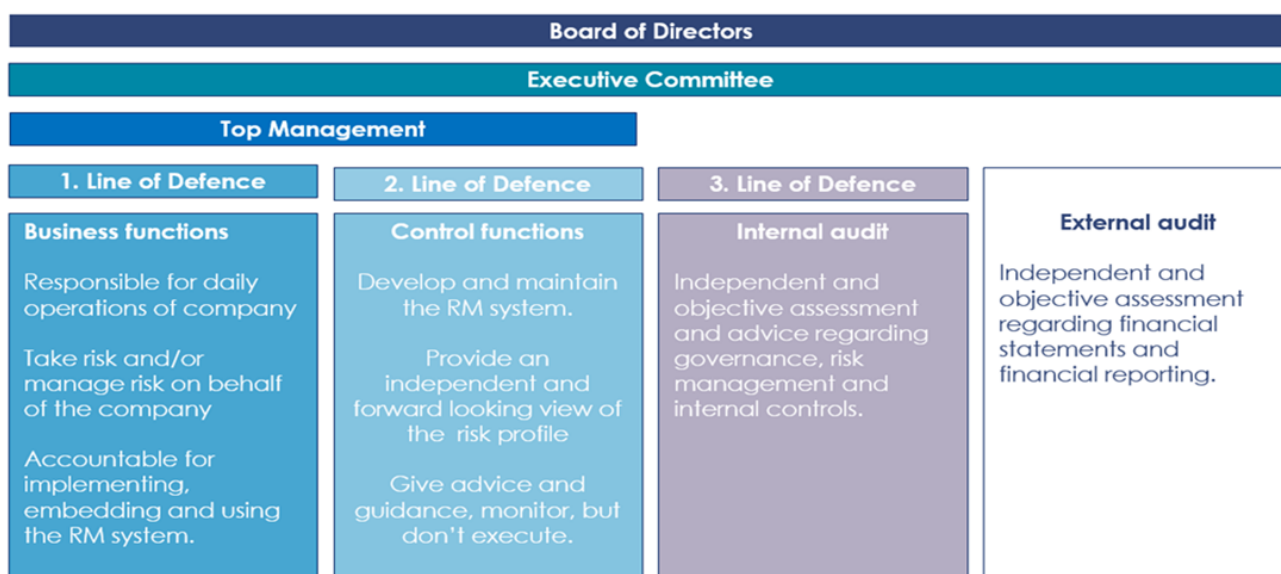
Board of Directors

Executive Committee

Top Management

1. Line of Defence

2. Line of Defence

3. Line of Defence

Business functions

Responsible for daily operations of company

Take risk and/or manage risk on behalf of the company

Accountable for implementing, embedding and using the RM system.

Control functions

Develop and maintain the RM system.

Provide an independent and forward looking view of the risk profile

Give advice and guidance, monitor, but don't execute.

Internal audit

Independent and objective assessment and advice regarding governance, risk management and internal controls.

External audit

Independent and objective assessment regarding financial statements and financial reporting.